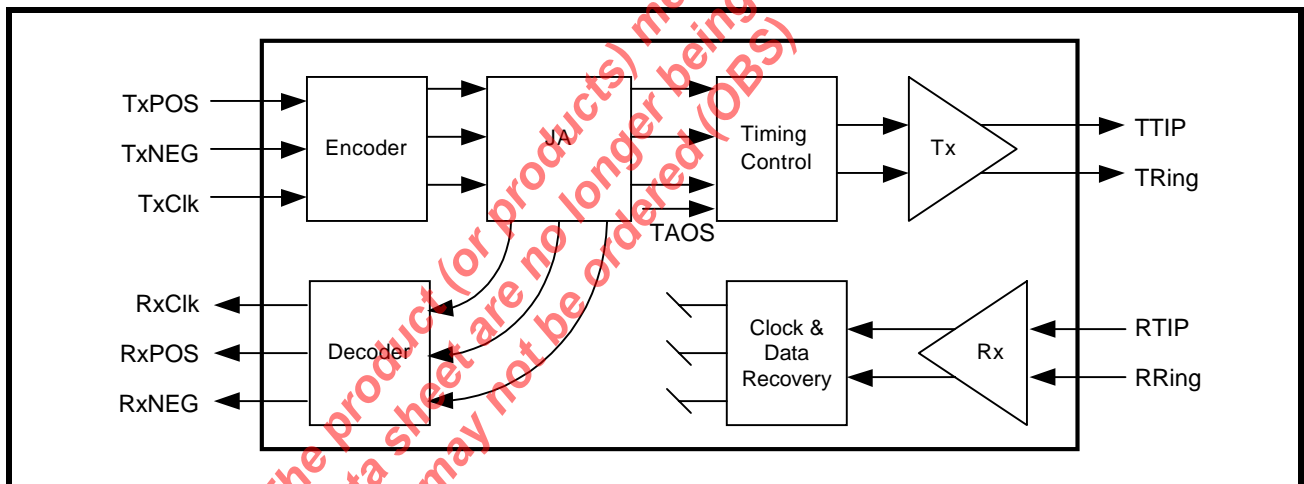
TxPOS
TxNEG
TxClk
Encoder
JA
Timing Control
Tx
TTIP
TRing
TAOS
RxClk
RxPOS
RxNEG
Decoder
Clock & Data Recovery
Rx
RTIP
RRing

the product (or products) m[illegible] being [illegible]ta sheet are no longer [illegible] may not be ordered (OBS)